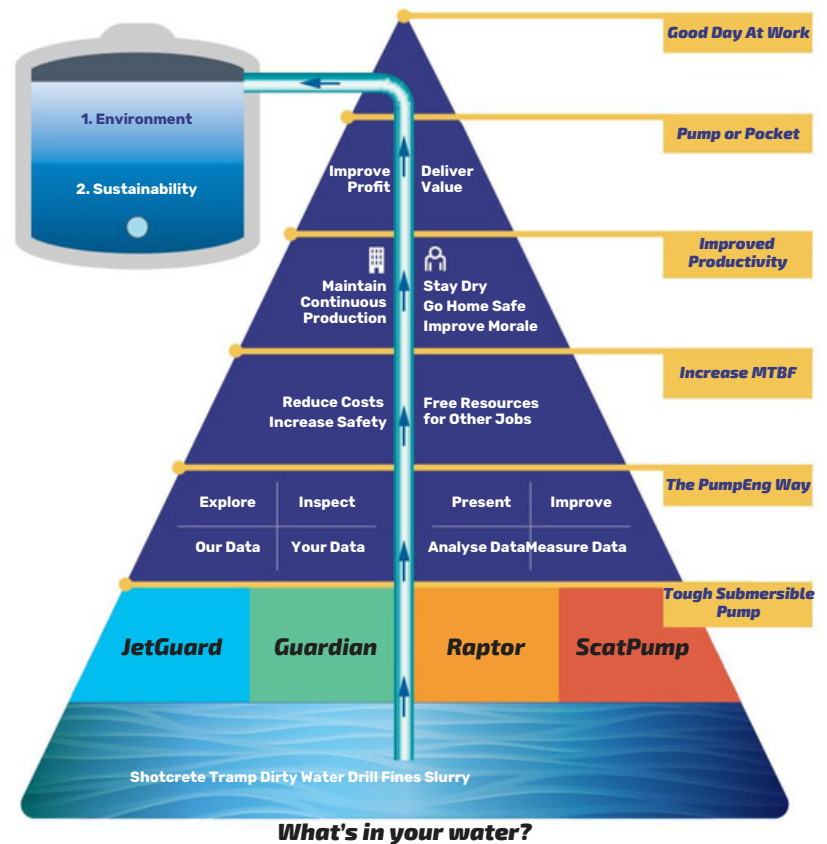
1. Environment

2. Sustainability

Good Day At Work

Pump or Pocket

Improve Profit

Deliver Value

Improved Productivity

Maintain Continuous Production

Stay Dry
Go Home Safe
Improve Morale

Increase MTBF

Reduce Costs
Increase Safety

Free Resources for Other Jobs

The PumpEng Way

| Explore | Inspect | Present | Improve |
|---|---|---|---|
| Our Data | Your Data | Analyse Data | Measure Data |

Tough Submersible Pump

JetGuard Guardian Raptor ScatPump

Shotcrete Tramp Dirty Water Drill Fines Slurry

What's in your water?